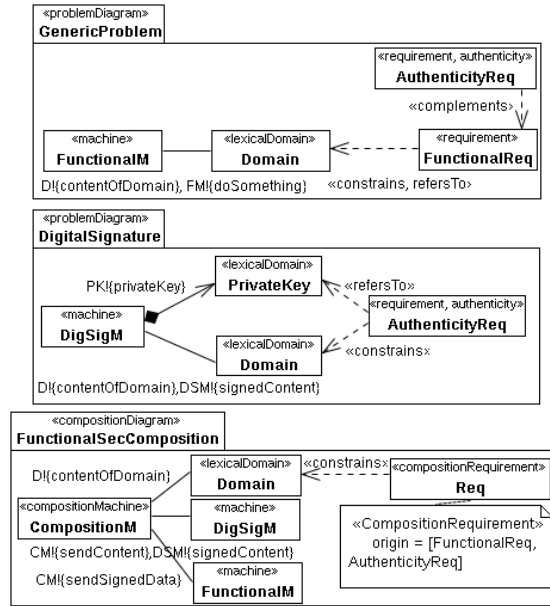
«problemDiagram»
GenericProblem

«requirement, authenticity»
AuthenticityReq

«complements»

«machine»
FunctionalM

«lexicalDomain»
Domain

«requirement»
FunctionalReq

D!{contentOfDomain}, FM!{doSomething}

«constrains, refersTo»

«problemDiagram»
DigitalSignature

PK!{privateKey}

«lexicalDomain»
PrivateKey

«refersTo»

«machine»
DigSigM

«requirement, authenticity»
AuthenticityReq

«lexicalDomain»
Domain

«constrains»

D!{contentOfDomain},DSM!{signedContent}

«compositionDiagram»
FunctionalSecComposition

D!{contentOfDomain}

«lexicalDomain»
Domain

«constrains»

«compositionRequirement»
Req

«compositionMachine»
CompositionM

«machine»
DigSigM

«CompositionRequirement»
origin = [FunctionalReq, AuthenticityReq]

CM!{sendContent},DSM!{signedContent}

CM!{sendSignedData}

«machine»
FunctionalM